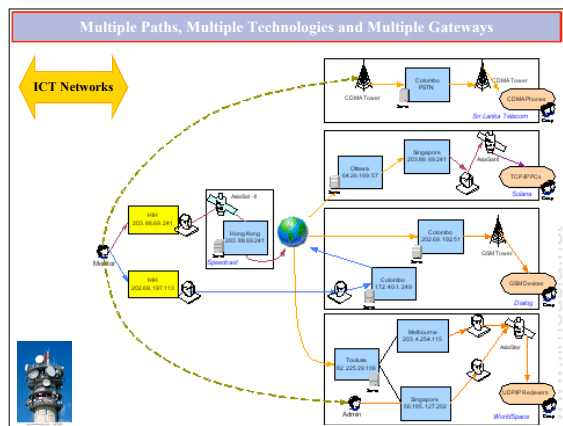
Multiple Paths, Multiple Technologies and Multiple Gateways

ICT Networks

CDMA Tower

Colombo PSTN

CDMA Tower

CDMA Phones

Sri Lanka Telecom

Ottawa 64.26.169.57

Singapore 203.88.69.241

AsiaSat

TCP/IP PCs

Solana

HIH 203.88.69.241

AsiaSat - II

Hong Kong 203.88.69.241

Speedcast

Colombo 202.69.192.51

GSM Tower

Monitor

HIH 202.69.197.113

Colombo 172.40.1.249

GSM Devices

Dialog

Melbourne 203.4.254.115

Toulouse 82.225.29.106

AsiaStar

Singapore 58.185.127.202

UDP/IP Receivers

Admin

WorldSpace